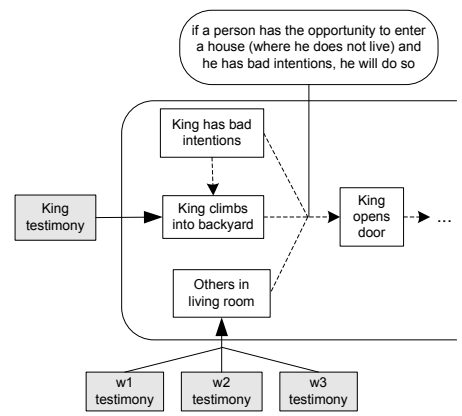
if a person has the opportunity to enter a house (where he does not live) and he has bad intentions, he will do so

King has bad intentions

King testimony

King climbs into backyard

King opens door

...

Others in living room

w1 testimony

w2 testimony

w3 testimony